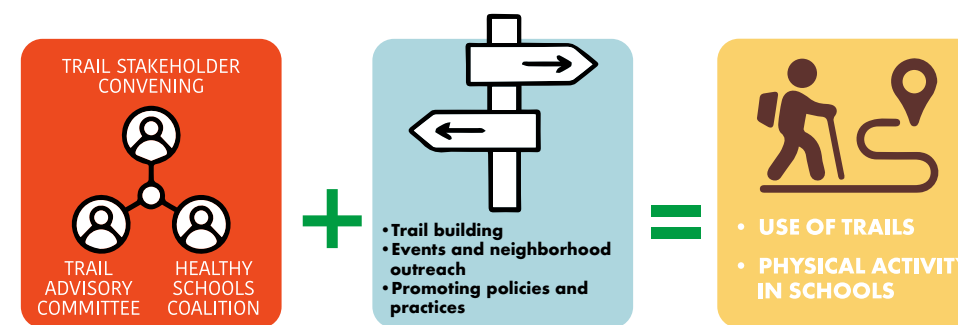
TRAIL STAKEHOLDER CONVENING

TRAIL ADVISORY COMMITTEE

HEALTHY SCHOOLS COALITION

+

• Trail building
• Events and neighborhood outreach
• Promoting policies and practices

=

• USE OF TRAILS
• PHYSICAL ACTIVIT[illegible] IN SCHOOLS